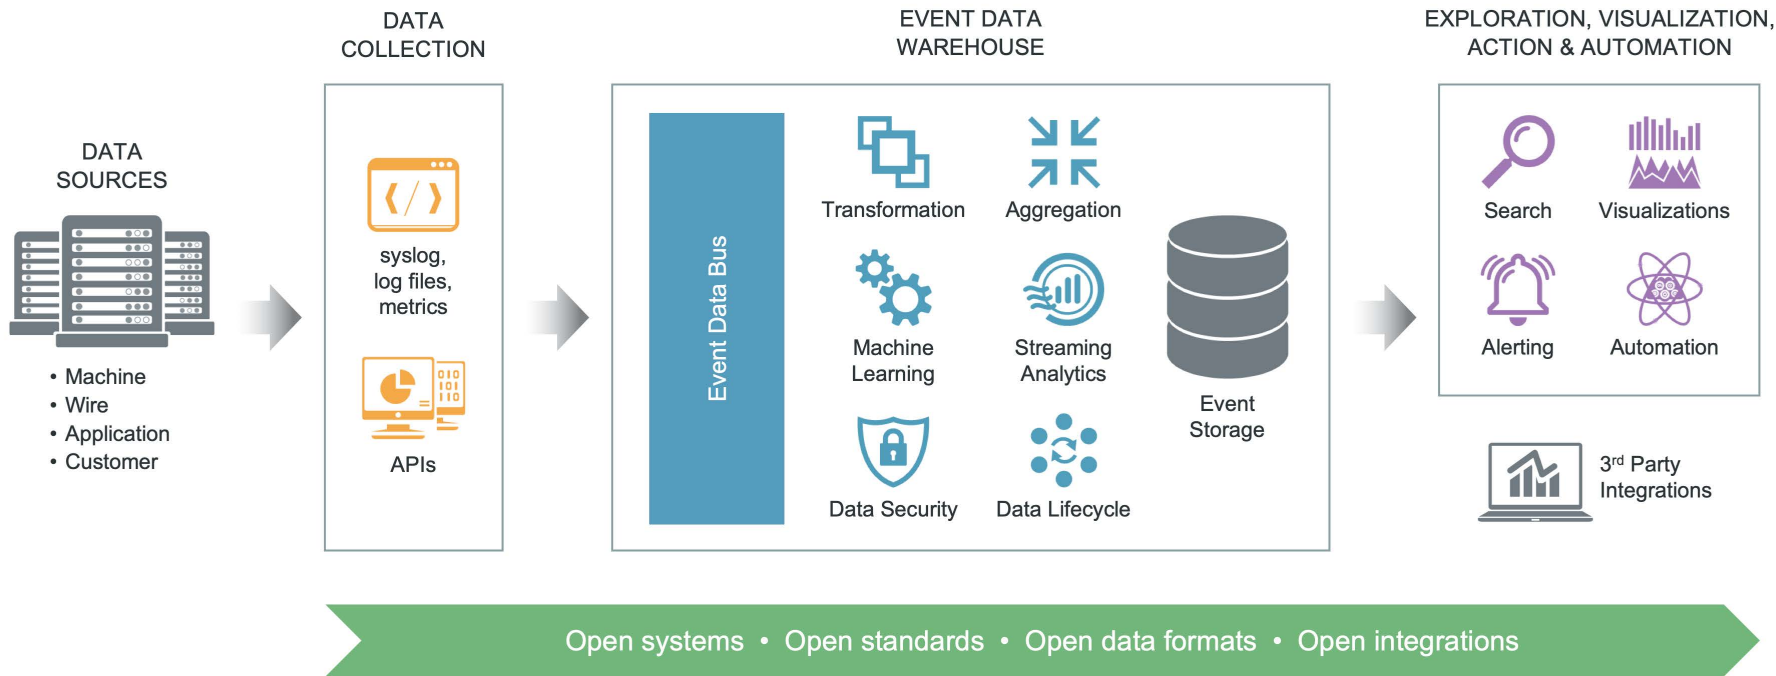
DATA SOURCES

• Machine
• Wire
• Application
• Customer

DATA COLLECTION

syslog, log files, metrics

APIs

EVENT DATA WAREHOUSE

Event Data Bus

Transformation

Aggregation

Machine Learning

Streaming Analytics

Data Security

Data Lifecycle

Event Storage

EXPLORATION, VISUALIZATION, ACTION & AUTOMATION

Search

Visualizations

Alerting

Automation

3$^{rd}$ Party Integrations

Open systems • Open standards • Open data formats • Open integrations